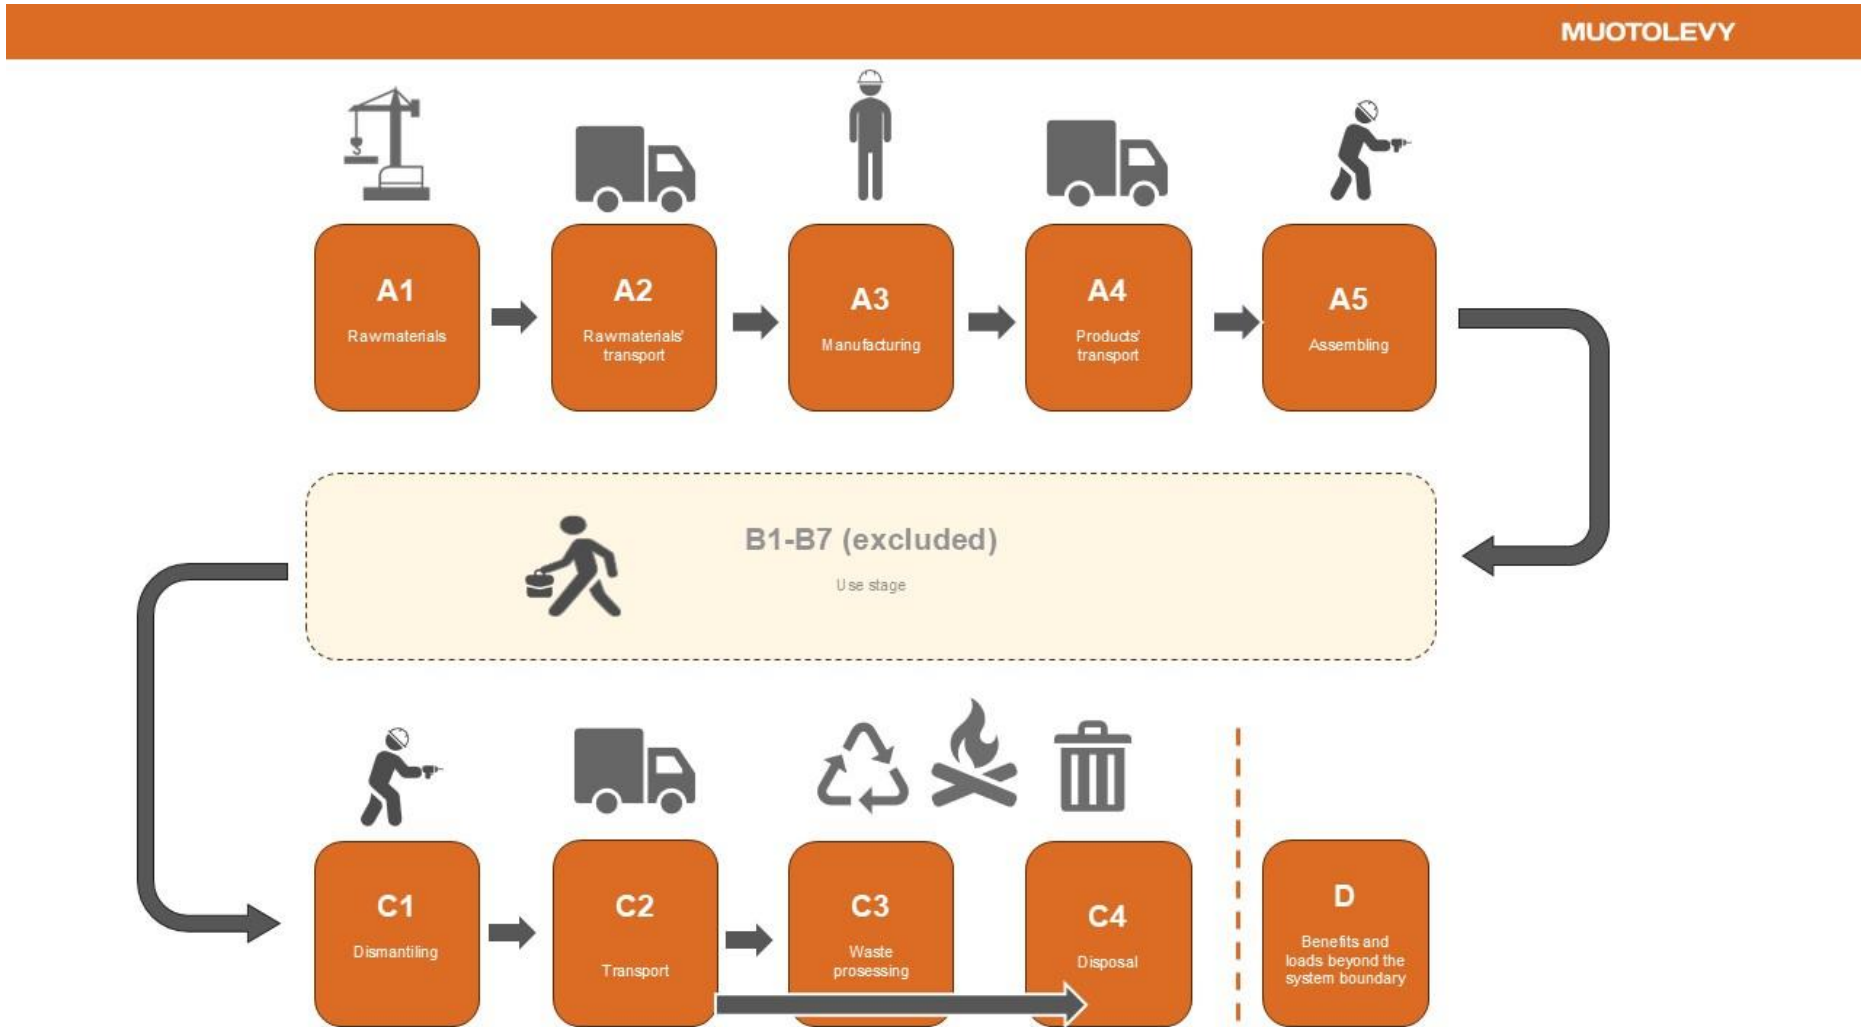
MUOTOLEVY

A1
Rawmaterials

A2
Rawmaterials' transport

A3
Manufacturing

A4
Products' transport

A5
Assembling

B1-B7 (excluded)
Use stage

C1
Dismantling

C2
Transport

C3
Waste prosessing

C4
Disposal

D
Benefits and loads beyond the system boundary